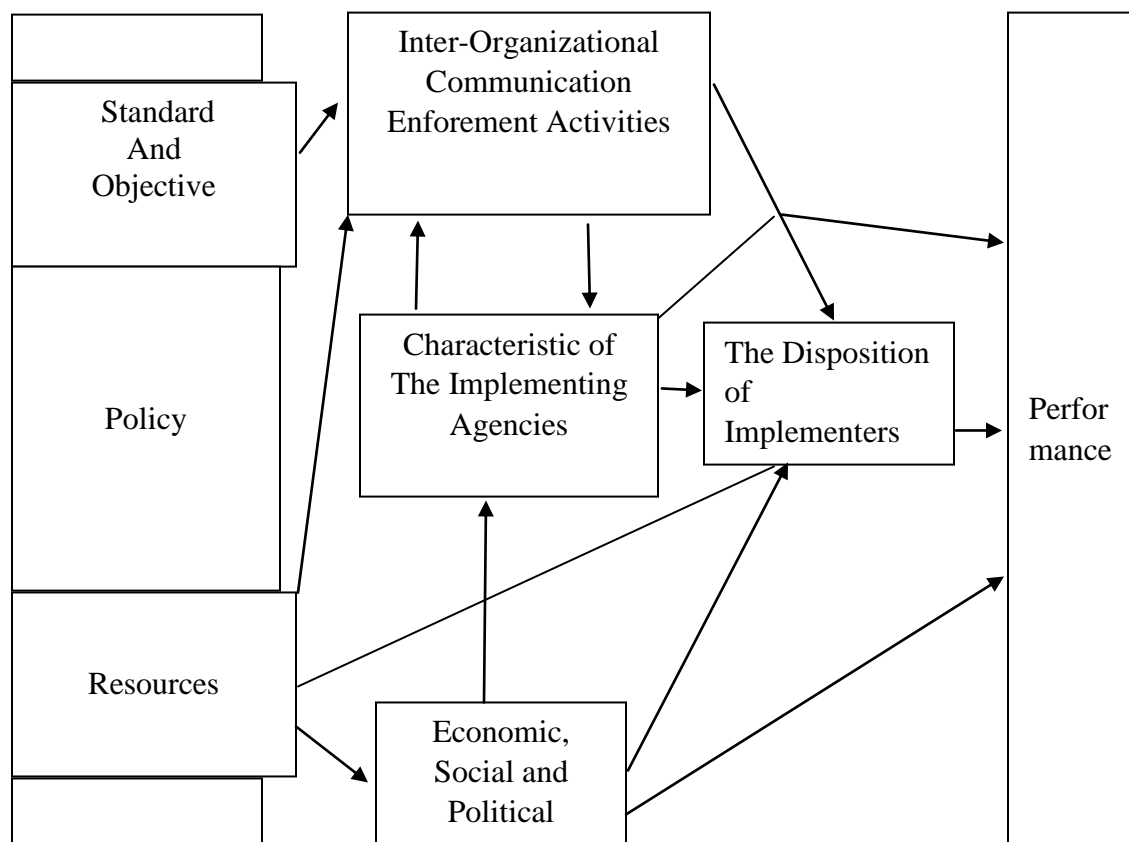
Standard And Objective

Policy

Resources

Inter-Organizational Communication Enforement Activities

Characteristic of The Implementing Agencies

The Disposition of Implementers

Economic, Social and Political

Perfor mance